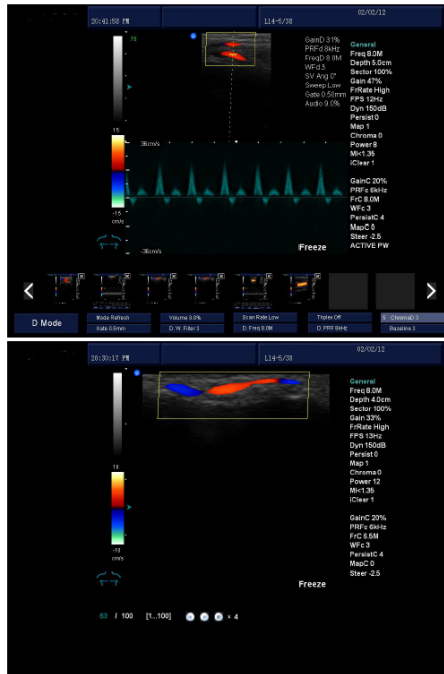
20:41:58 PM
L14-6/38
02/02/12

75

GainD 31%
PRFd 8kHz
FreqD 8.0M
WFd 3
SV Ang 0°
Sweep Low
Gate 0.5mm
Audio 9.0%

General
Freq 8.0M
Depth 5.0cm
Sector 100%
Gain 47%
FrRate High
FPS 12Hz
Dyn 150dB
Persist 0
Map 1
Chroma 0
Power 8
MI<1.35
iClear 1

15
cm/s
-15
cm/s

35cm/s
-35cm/s

GainC 20%
PRFc 6kHz
FrC 8.0M
WFc 3
PersistC 4
MapC 0
Steer -2.5
ACTIVE PW

Freeze

D Mode
Mode Refresh
Gate 0.5mm
Volume 9.0%
D. W. Filter 3
Scan Rate Low
D. Freq 8.0M
Triplex Off
D. PRF 8kHz
ChromaD 3
Baseline 1

20:30:17 PM
L14-6/38
02/02/12

General
Freq 8.0M
Depth 4.0cm
Sector 100%
Gain 33%
FrRate High
FPS 13Hz
Dyn 150dB
Persist 0
Map 1
Chroma 0
Power 12
MI<1.35
iClear 1

15
cm/s
-15
cm/s

GainC 20%
PRFc 6kHz
FrC 6.5M
WFc 3
PersistC 4
MapC 0
Steer -2.5

Freeze

83 / 100 [1...100] × 4